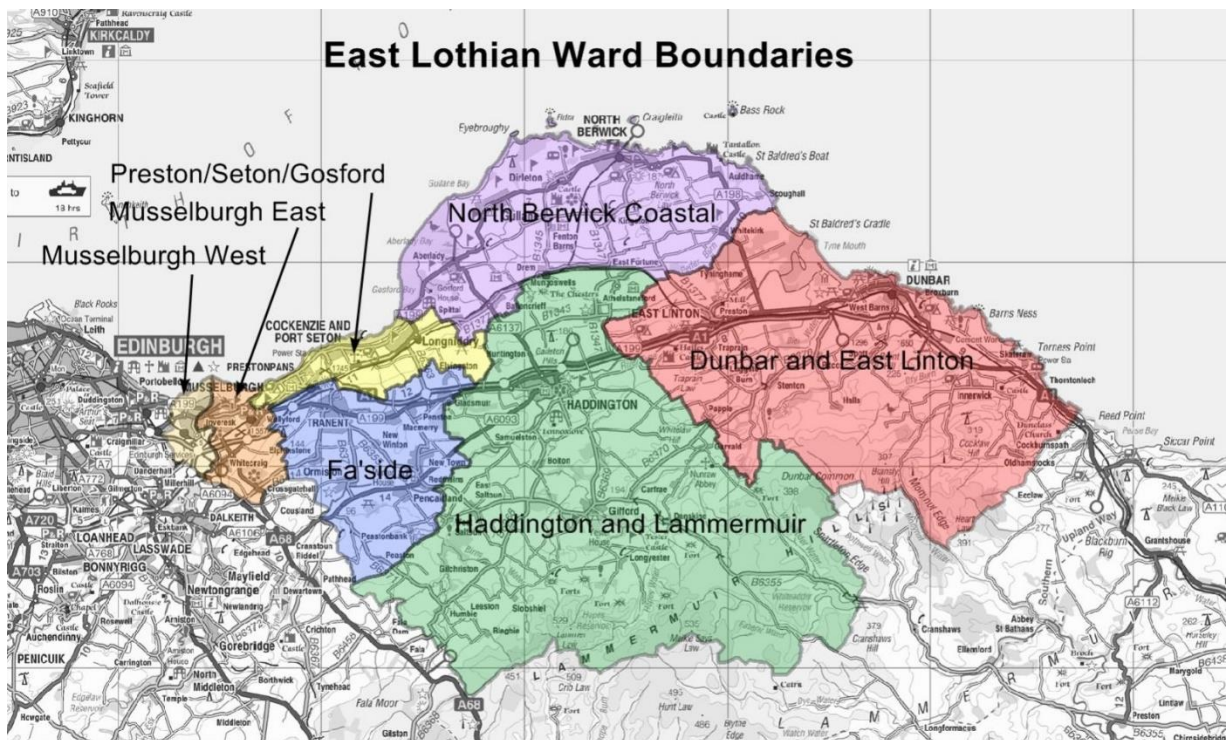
East Lothian Ward Boundaries

Preston/Seton/Gosford

Musselburgh East

Musselburgh West

North Berwick Coastal

Dunbar and East Linton

Fa'side

Haddington and Lammermuir

KIRKCALDY
KINGHORN
EDINBURGH
PRESTONPANS
COCKENZIE AND PORT SETON
Longniddry
TRANENT
HADDINGTON
EAST LINTON
DUNBAR
NORTH BERWICK
Bass Rock
Dirleton
Aberlady
Gullane Bay
Fenton Barns
East Fortune
Athelstaneford
Drem
Tyninghame
Whitekirk
St Baldred's Cradle
St Baldred's Boat
Tantallon Castle
Auldhame
Scoughall
Tyne Mouth
Belhaven
Barns Ness
Torness Point
Thorntonloch
Innerwick
Reed Point
Siccar Point
Dunbar Common
Gifford
Samuelston
Bolton
Humbie
Longyester
Pencaitland
Macmerry
Ormiston
New Winton
Elphinstone
Peaston
Whitecraig
Wallyford
Inveresk
DALKEITH
LOANHEAD
LASSWADE
BONNYRIGG
Mayfield
Newtongrange
Gorebridge
PENICUIK
North Middleton
Fala
Fala Moor
Lammermuir
Cockburnspath
Grantshouse
Oldhamstocks
Stenton
Pathhead
Crichton
Leith
Portobello
Duddingston
Musselburgh
A1
A68
A199
A6093
A720
A6094
A6106
A6137
A198
A6112